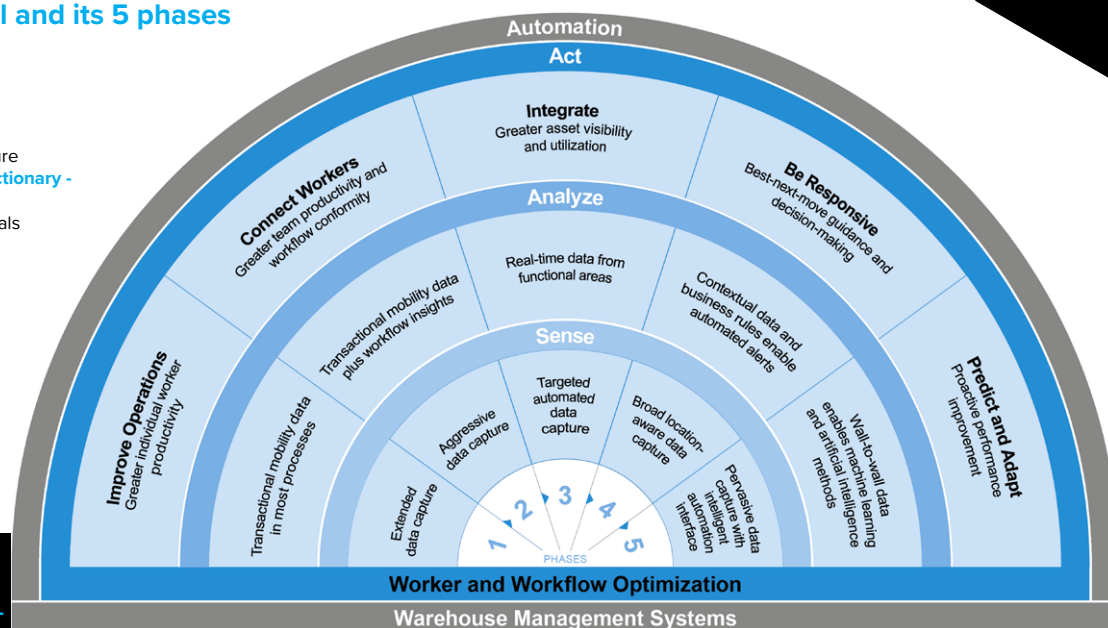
l and its 5 phases

ure
ctionary -

als

Automation

Act

Integrate
Greater asset visibility and utilization

Connect Workers
Greater team productivity and workflow conformity

Be Responsive
Best-next-move guidance and decision-making

Analyze

Real-time data from functional areas

Transactional mobility data plus workflow insights

Contextual data and business rules enable automated alerts

Improve Operations
Greater individual worker productivity

Predict and Adapt
Proactive performance improvement

Sense

Targeted automated data capture

Aggressive data capture

Broad location-aware data capture

Transactional mobility data in most processes

Wall-to-wall data enables machine learning and artificial intelligence methods

Extended data capture

Pervasive data capture with intelligent automation interface

1 2 3 4 5
PHASES

Worker and Workflow Optimization

Warehouse Management Systems